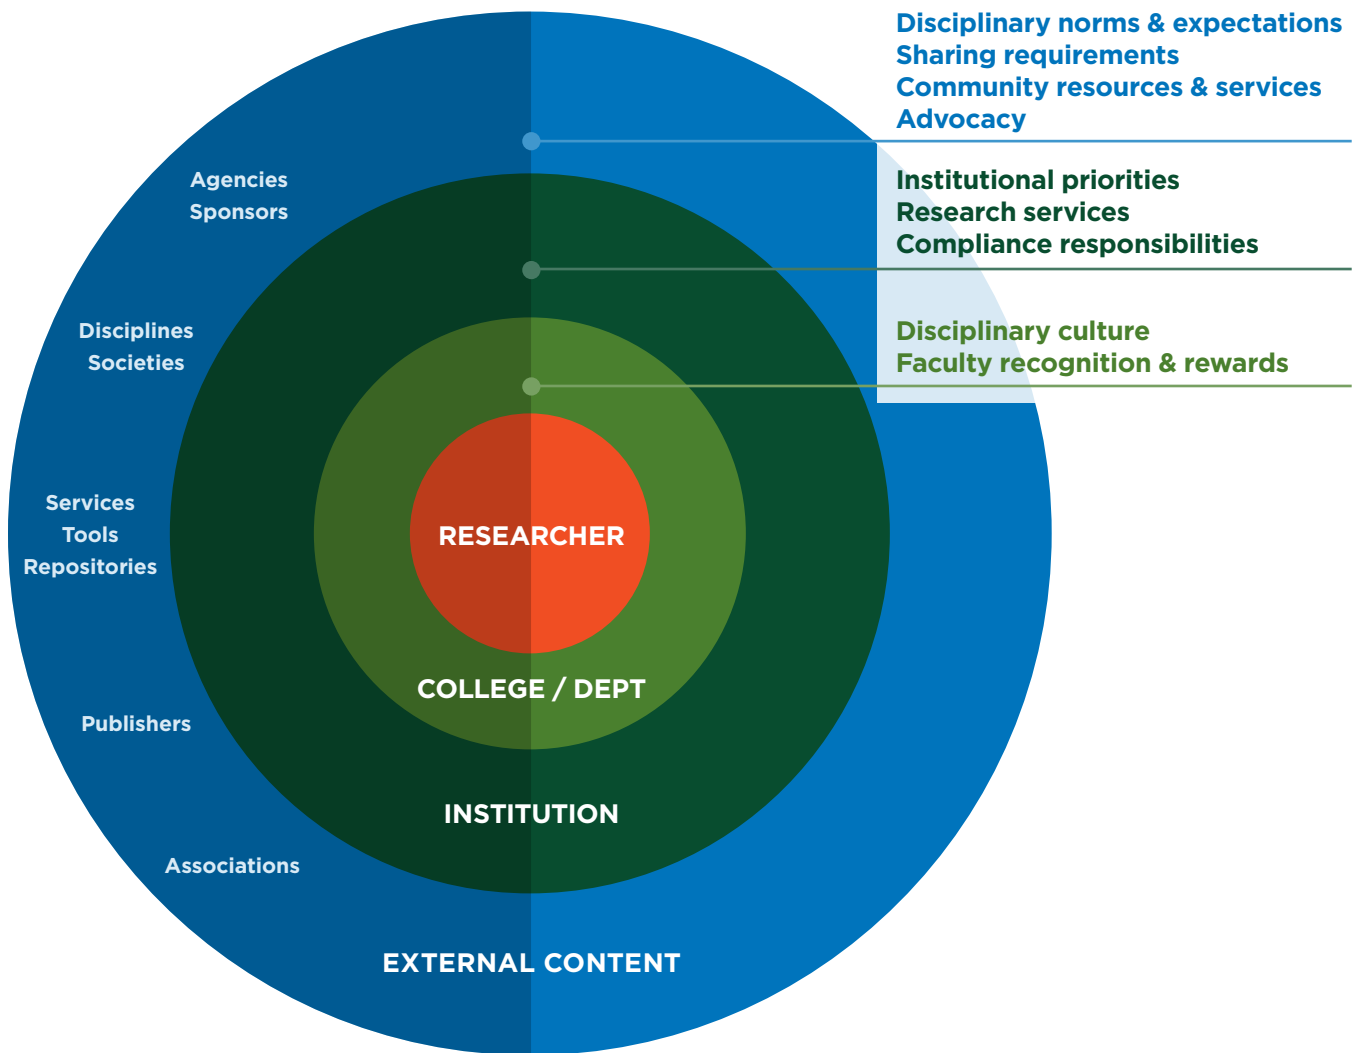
Disciplinary norms & expectations
Sharing requirements
Community resources & services
Advocacy

Institutional priorities
Research services
Compliance responsibilities

Disciplinary culture
Faculty recognition & rewards

Agencies
Sponsors

Disciplines
Societies

Services
Tools
Repositories

Publishers

Associations

RESEARCHER

COLLEGE / DEPT

INSTITUTION

EXTERNAL CONTENT